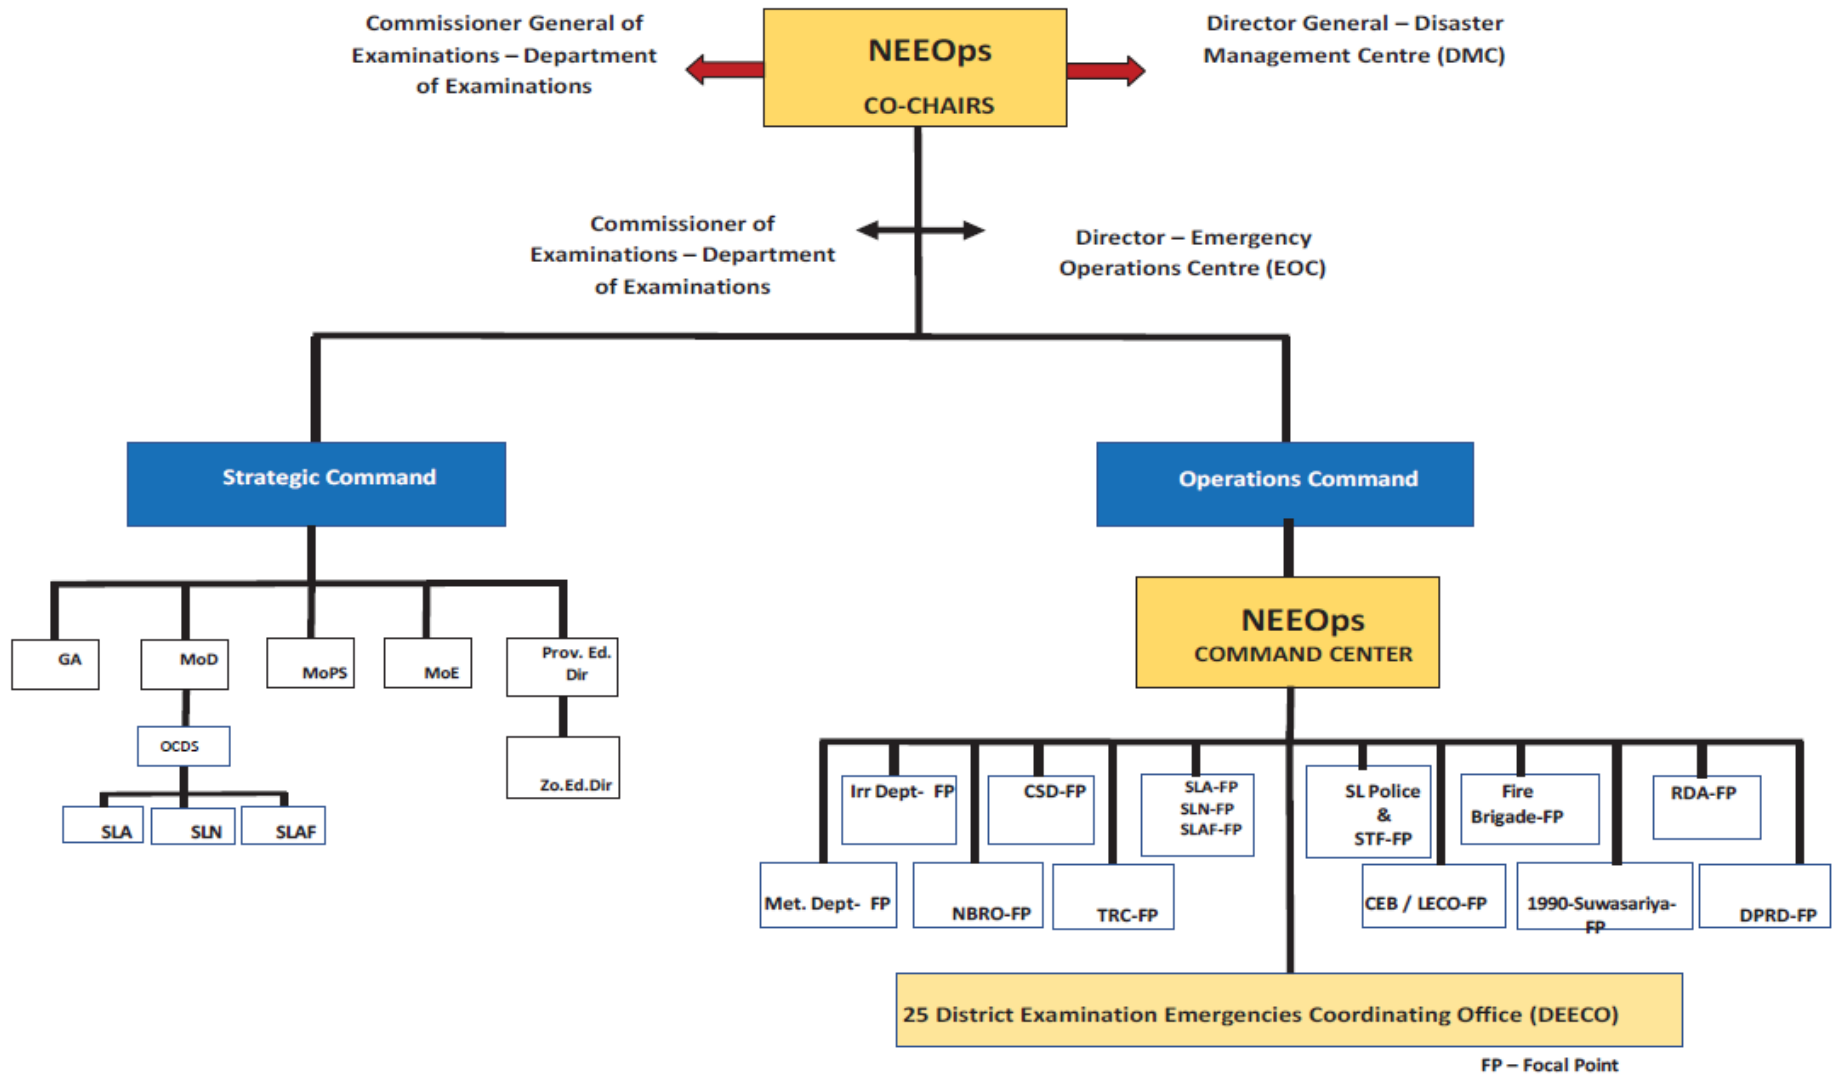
Commissioner General of Examinations – Department of Examinations

NEEOps

CO-CHAIRS

Director General – Disaster Management Centre (DMC)

Commissioner of Examinations – Department of Examinations

Director – Emergency Operations Centre (EOC)

Strategic Command

Operations Command

GA

MoD

MoPS

MoE

Prov. Ed. Dir

OCDS

Zo.Ed.Dir

SLA

SLN

SLAF

NEEOps COMMAND CENTER

Irr Dept- FP

CSD-FP

SLA-FP SLN-FP SLAF-FP

SL Police & STF-FP

Fire Brigade-FP

RDA-FP

Met. Dept- FP

NBRO-FP

TRC-FP

CEB / LECO-FP

1990-Suwasariya-FP

DPRD-FP

25 District Examination Emergencies Coordinating Office (DEECO)

FP – Focal Point